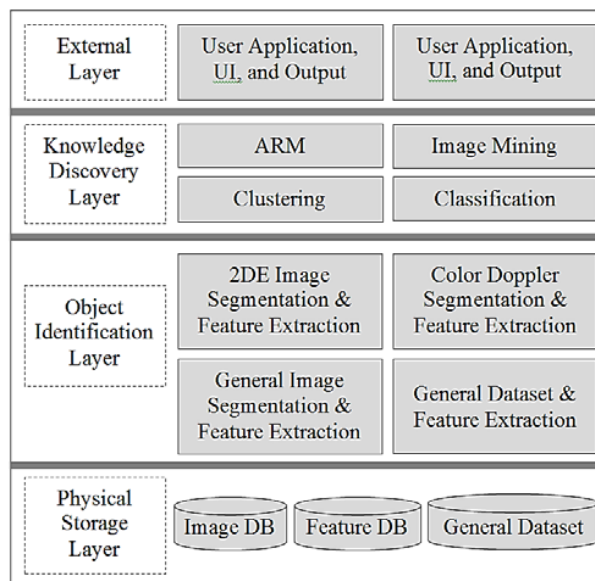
External Layer

User Application, UI, and Output

User Application, UI, and Output

Knowledge Discovery Layer

ARM

Image Mining

Clustering

Classification

Object Identification Layer

2DE Image Segmentation & Feature Extraction

Color Doppler Segmentation & Feature Extraction

General Image Segmentation & Feature Extraction

General Dataset & Feature Extraction

Physical Storage Layer

Image DB

Feature DB

General Dataset